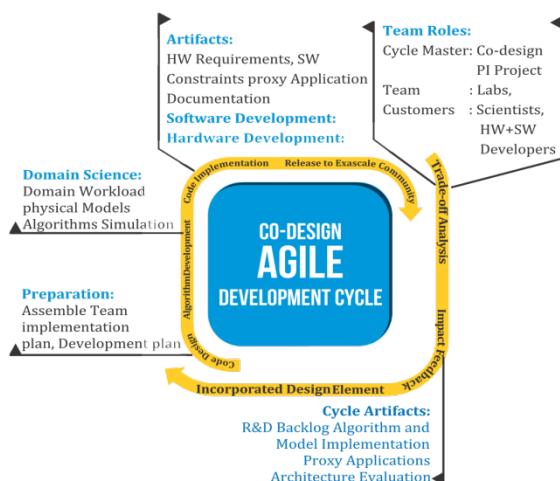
Artifacts:
HW Requirements, SW Constraints proxy Application Documentation
Software Development:
Hardware Development:

Team Roles:
Cycle Master: Co-design PI Project
Team : Labs,
Customers : Scientists, HW+SW Developers

Domain Science:
Domain Workload physical Models Algorithms Simulation

Preparation:
Assemble Team implementation plan, Development plan

Code Implementation
Release to Exascale Community
Trade-off Analysis
Impact Feedback
Incorporated Design Element
Code Design
Algorithm Development

CO-DESIGN
AGILE
DEVELOPMENT CYCLE

Cycle Artifacts:
R&D Backlog Algorithm and Model Implementation
Proxy Applications
Architecture Evaluation